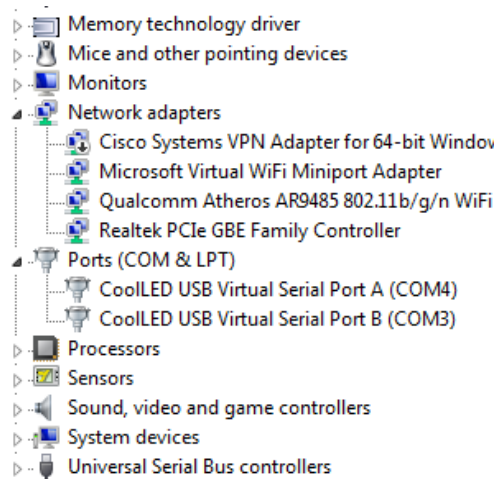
Memory technology driver
Mice and other pointing devices
Monitors
Network adapters
Cisco Systems VPN Adapter for 64-bit Window
Microsoft Virtual WiFi Miniport Adapter
Qualcomm Atheros AR9485 802.11b/g/n WiFi
Realtek PCIe GBE Family Controller
Ports (COM & LPT)
CoolLED USB Virtual Serial Port A (COM4)
CoolLED USB Virtual Serial Port B (COM3)
Processors
Sensors
Sound, video and game controllers
System devices
Universal Serial Bus controllers